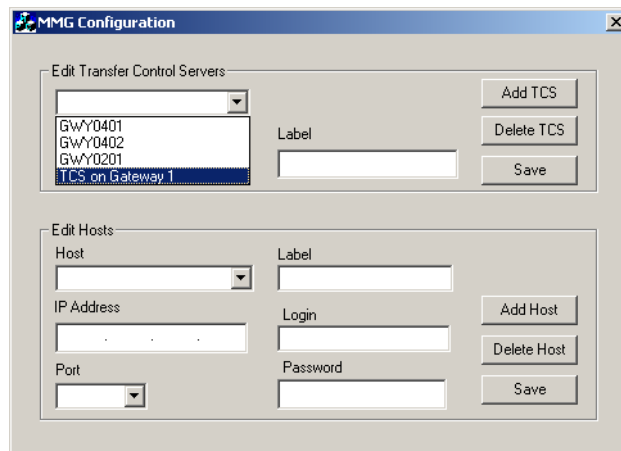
MMG Configuration

Edit Transfer Control Servers

GWY0401
GWY0402
GWY0201
TCS on Gateway 1

Label

Add TCS
Delete TCS
Save

Edit Hosts

Host

Label

IP Address

Login

Add Host
Delete Host

Port

Password

Save